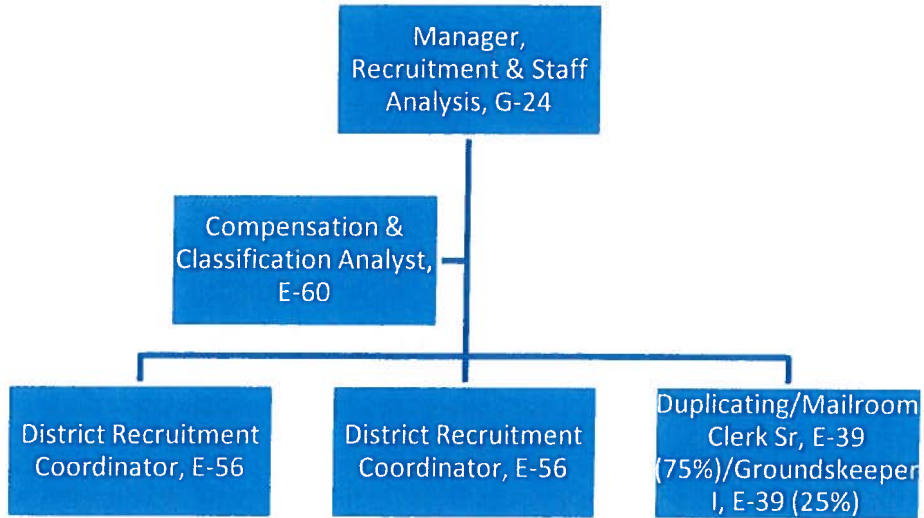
Manager, Recruitment & Staff Analysis, G-24

Compensation & Classification Analyst, E-60

District Recruitment Coordinator, E-56

District Recruitment Coordinator, E-56

Duplicating/Mailroom Clerk Sr, E-39 (75%)/Groundskeeper I, E-39 (25%)